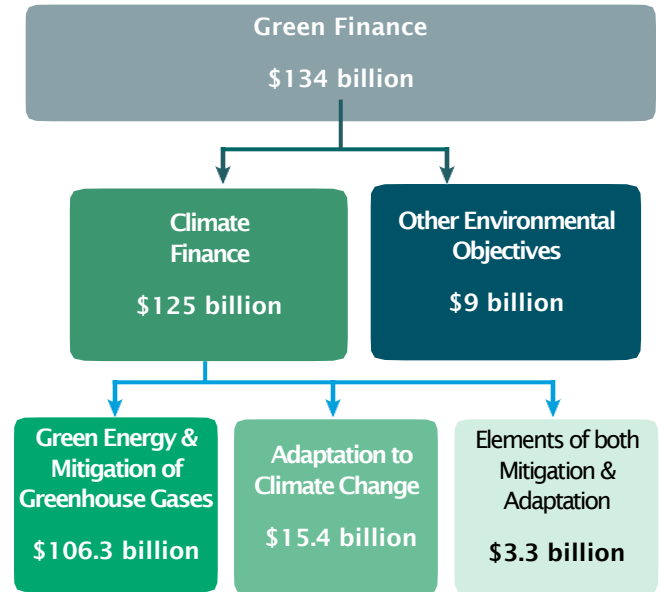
Green Finance

$134 billion

Climate Finance

$125 billion

Other Environmental Objectives

$9 billion

Green Energy & Mitigation of Greenhouse Gases

$106.3 billion

Adaptation to Climate Change

$15.4 billion

Elements of both Mitigation & Adaptation

$3.3 billion